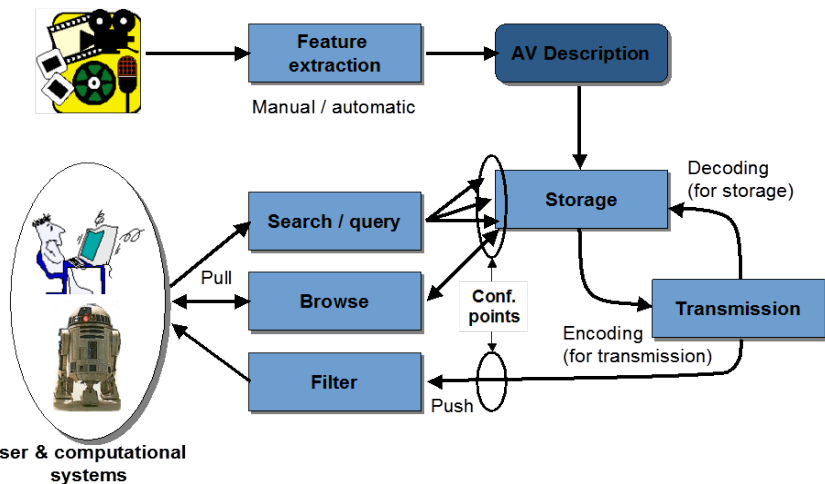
Feature extraction

AV Description

Manual / automatic

Storage

Decoding (for storage)

Search / query

Pull

Browse

Conf. points

Transmission

Encoding (for transmission)

Filter

Push

ser & computational systems